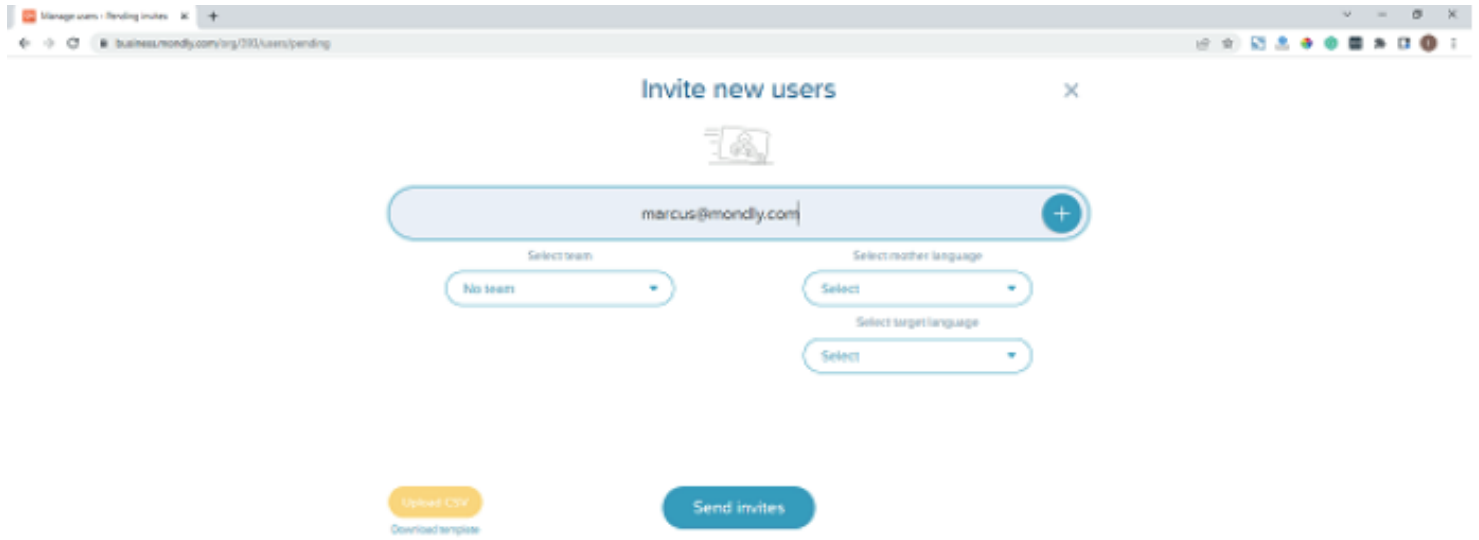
Manage users - Pending invites

business.mondly.com/org/393/users/pending

Invite new users

marcus@mondly.com

Select team

No team

Select mother language

Select

Select target language

Select

Upload CSV

Download template

Send invites